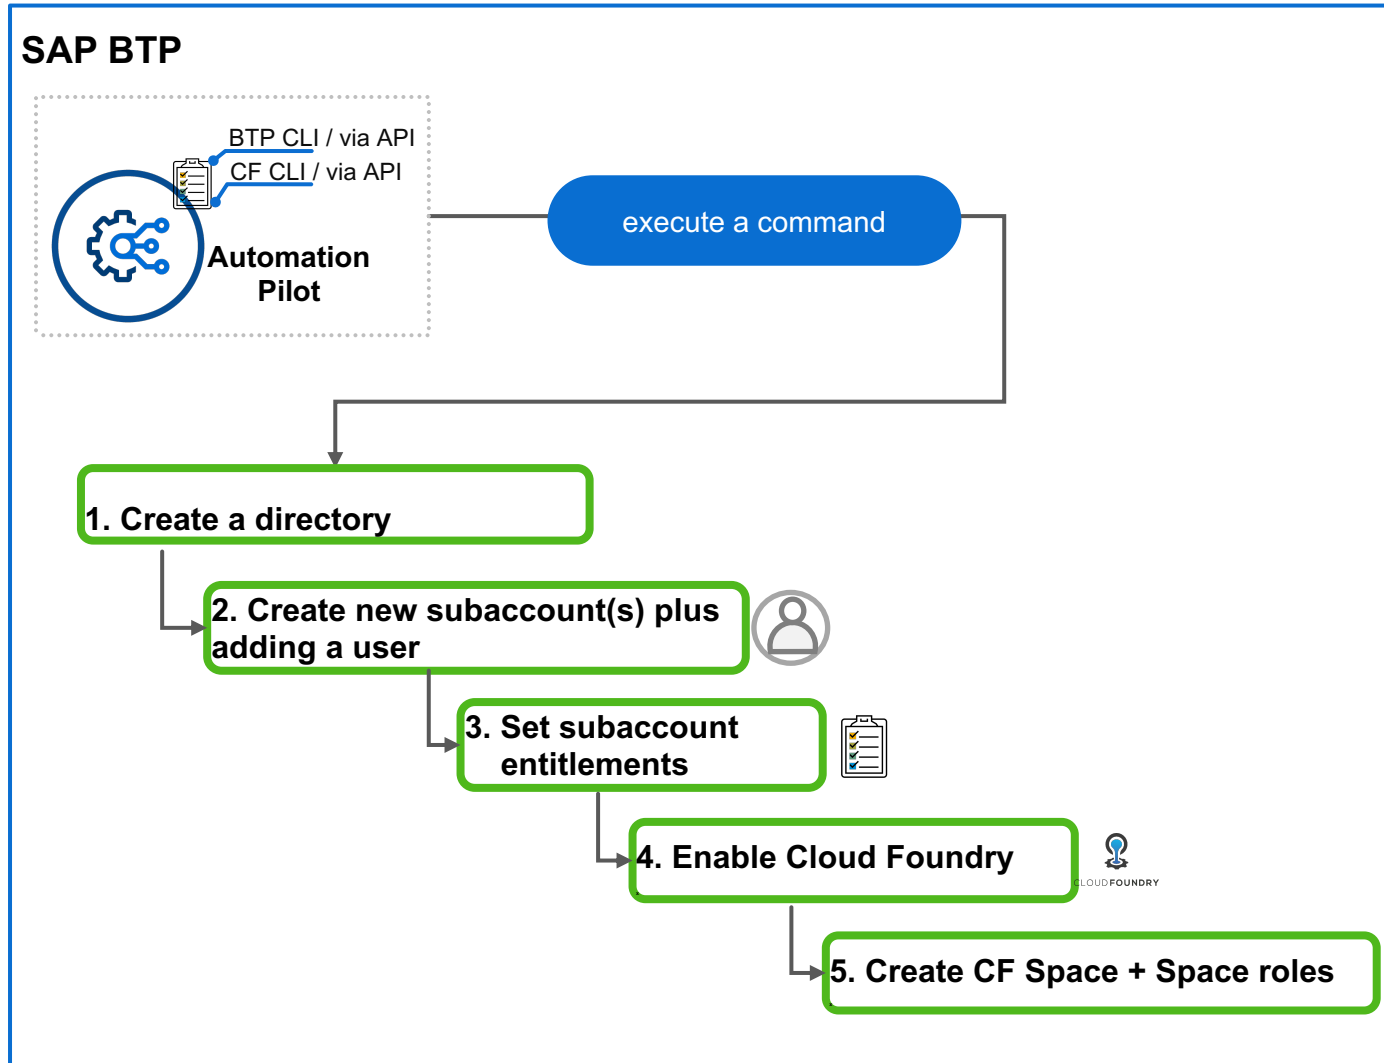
SAP BTP

BTP CLI / via API
CF CLI / via API

Automation Pilot

execute a command

1. Create a directory

2. Create new subaccount(s) plus adding a user

3. Set subaccount entitlements

4. Enable Cloud Foundry

CLOUD FOUNDRY

5. Create CF Space + Space roles